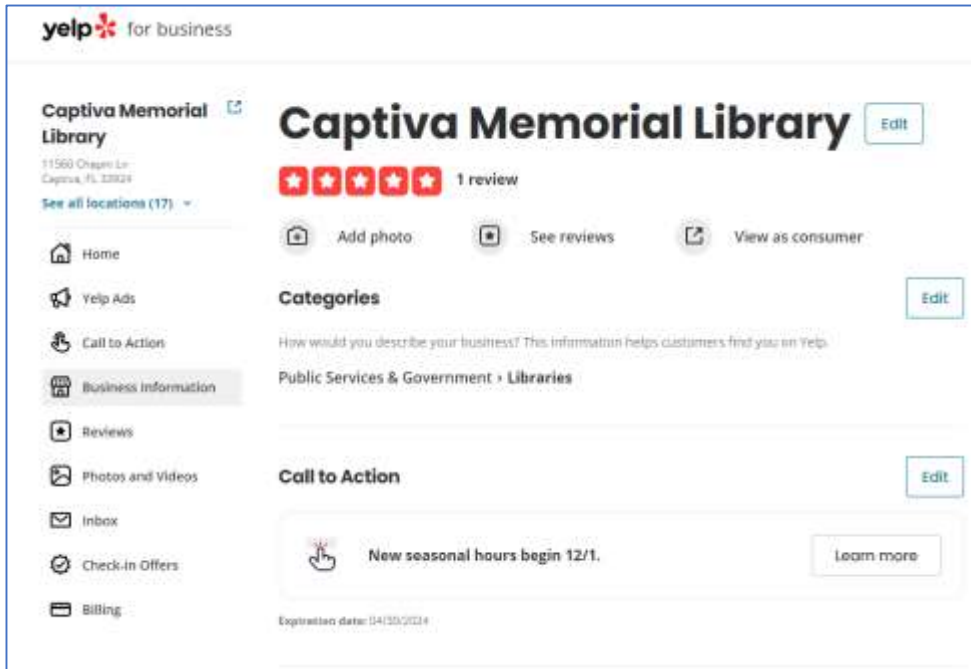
yelp for business

Captiva Memorial Library

11560 Chapin Ln
Captiva, FL 33924

See all locations (17)

Home

Yelp Ads

Call to Action

Business Information

Reviews

Photos and Videos

Inbox

Check-In Offers

Billing

Captiva Memorial Library

Edit

1 review

Add photo

See reviews

View as consumer

Categories

Edit

How would you describe your business? This information helps customers find you on Yelp.

Public Services & Government › Libraries

Call to Action

Edit

New seasonal hours begin 12/1.

Learn more

Expiration date: 04/30/2024